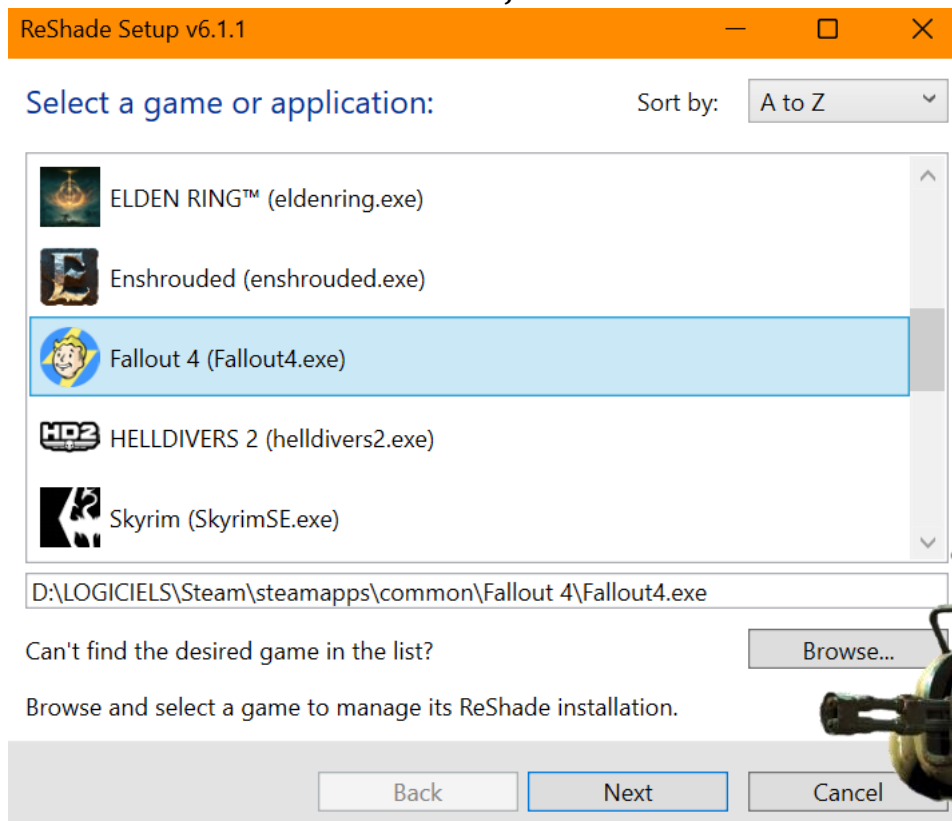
ReShade Setup v6.1.1

Select a game or application:

Sort by: A to Z

ELDEN RING™ (eldenring.exe)

Enshrouded (enshrouded.exe)

Fallout 4 (Fallout4.exe)

HELLDIVERS 2 (helldivers2.exe)

Skyrim (SkyrimSE.exe)

D:\LOGICIELS\Steam\steamapps\common\Fallout 4\Fallout4.exe

Can't find the desired game in the list?

Browse...

Browse and select a game to manage its ReShade installation.

Back

Next

Cancel